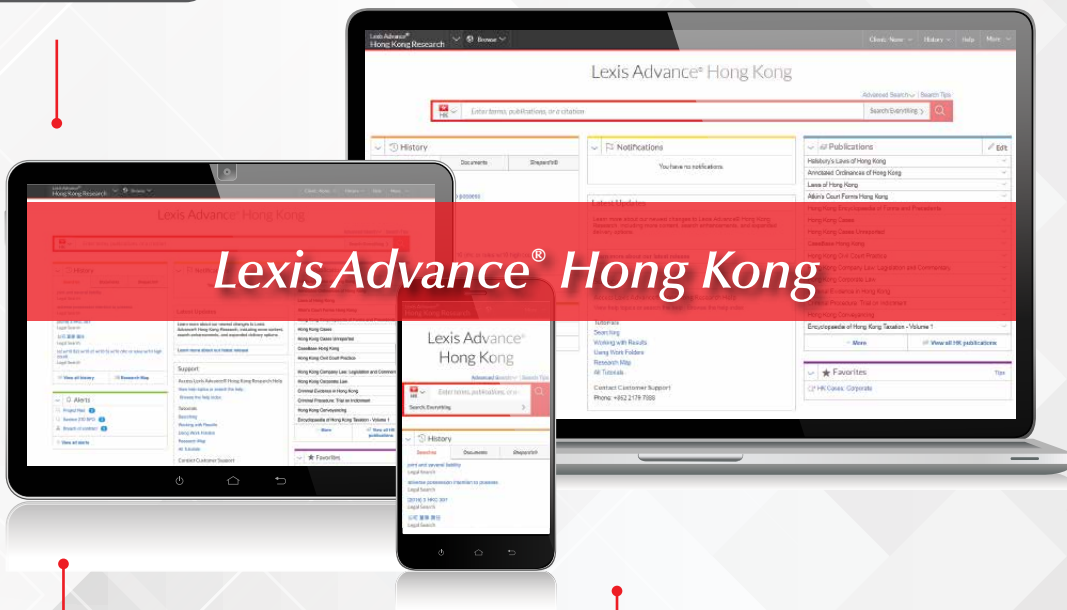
Lexis Advance® Hong Kong

Lexis Advance® Hong Kong Research

Browse

Client: None History Help More

Lexis Advance® Hong Kong

Advanced Search | Search Tips

Enter terms, publications, or a citation

Search Everything

History

Documents

Shepard's®

Notifications

You have no notifications

Publications

Edit

Halsbury's Laws of Hong Kong

Annotated Ordinances of Hong Kong

Laws of Hong Kong

Atkin's Court Forms Hong Kong

Hong Kong Encyclopaedia of Forms and Precedents

Hong Kong Cases

Hong Kong Cases Unreported

CaseBase Hong Kong

Hong Kong Civil Court Practice

Hong Kong Company Law: Legislation and Commentary

Hong Kong Corporate Law

Criminal Evidence in Hong Kong

Criminal Procedure: Trial on Indictment

Hong Kong Conveyancing

Encyclopaedia of Hong Kong Taxation - Volume 1

More

View all HK publications

Favorites

Tips

HK Cases: Corporate

Latest Updates

Tutorials

Searching

Working with Results

Using Work Folders

Research Map

All Tutorials

Contact Customer Support

Phone: +852 2179 7888

Alerts

View all alerts

View all history

Research Map

Support

Lexis Advance®
Hong Kong

Advanced Search | Search Tips

Enter terms, publications, or a

Search Everything

History

Searches

Documents

Shepard's®

joint and several liability

Legal Search

adverse possession intention to possess

Legal Search

[2016] 5 HKC 397

Legal Search

Legal Search